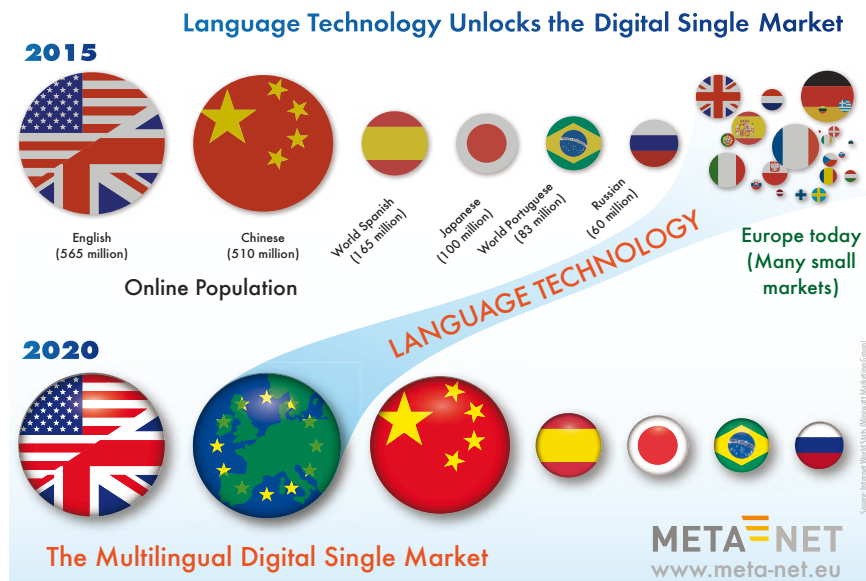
Language Technology Unlocks the Digital Single Market

2015

English
(565 million)

Chinese
(510 million)

World Spanish
(165 million)

Japanese
(100 million)

World Portuguese
(83 million)

Russian
(60 million)

Online Population

Europe today
(Many small
markets)

LANGUAGE TECHNOLOGY

2020

Source: Internet World Stats (Miniwatt Marketing Group)

The Multilingual Digital Single Market

META-NET
www.meta-net.eu